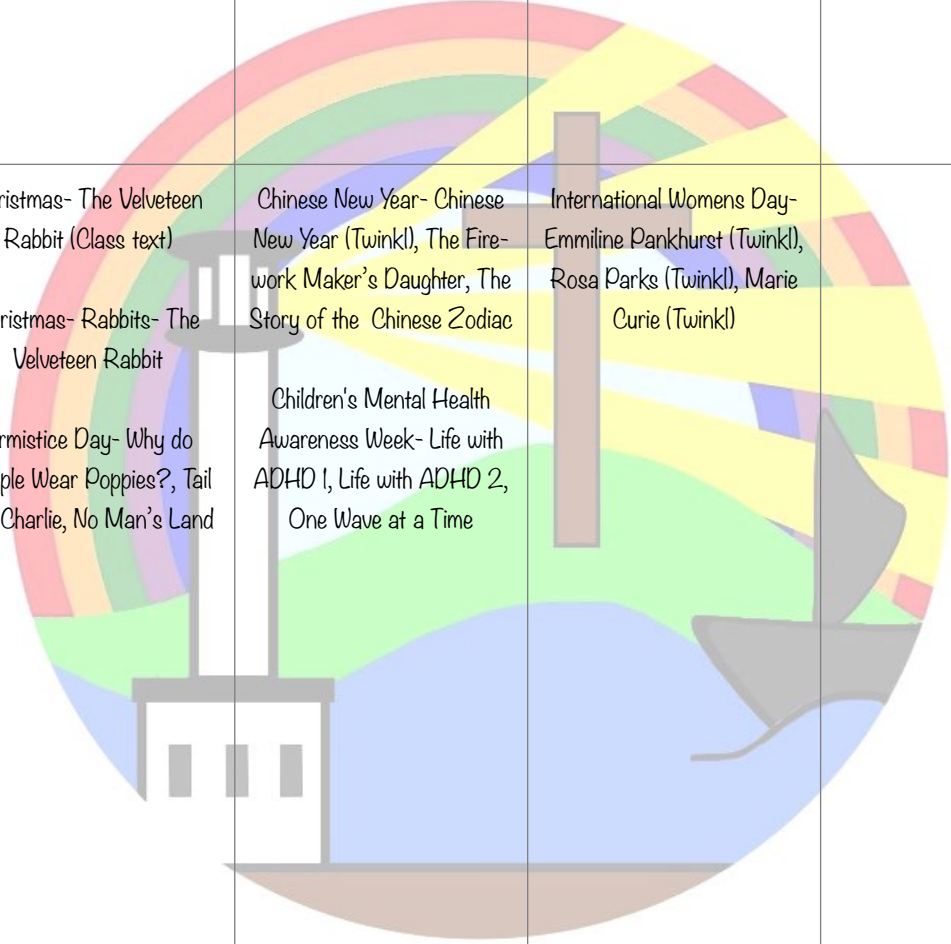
| ristmas- The Velveteen Rabbit (Class text) ristmas- Rabbits- The Velveteen Rabbit rmistice Day- Why do ple Wear Poppies?, Tail Charlie, No Man's Land | Chinese New Year- Chinese New Year (Twinkl), The Firework Maker's Daughter, The Story of the Chinese Zodiac Children's Mental Health Awareness Week- Life with ADHD 1, Life with ADHD 2, One Wave at a Time | International Womens Day- Emmiline Pankhurst (Twinkl), Rosa Parks (Twinkl), Marie Curie (Twinkl) | |